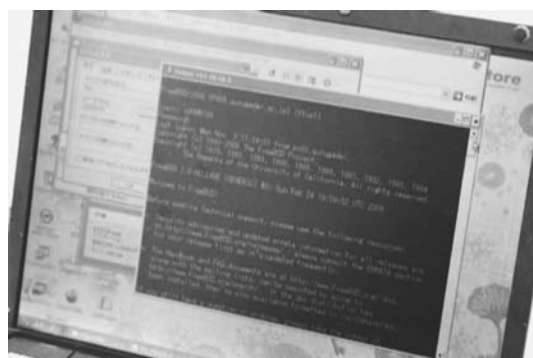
FreeBSD/i386 (PRSS.example.co.jp) (ttyp1)

login: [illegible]
Password:
Last login: Mon Nov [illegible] from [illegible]
Copyright (c) 1980, 1983, 1986, 1988, 1990, 1991, 1993, 1994
The Regents of the University of California. All rights reserved.

FreeBSD 5.3-RELEASE (GENERIC) #0: Sun Feb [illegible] UTC 2005

Welcome to FreeBSD!

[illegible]

tore